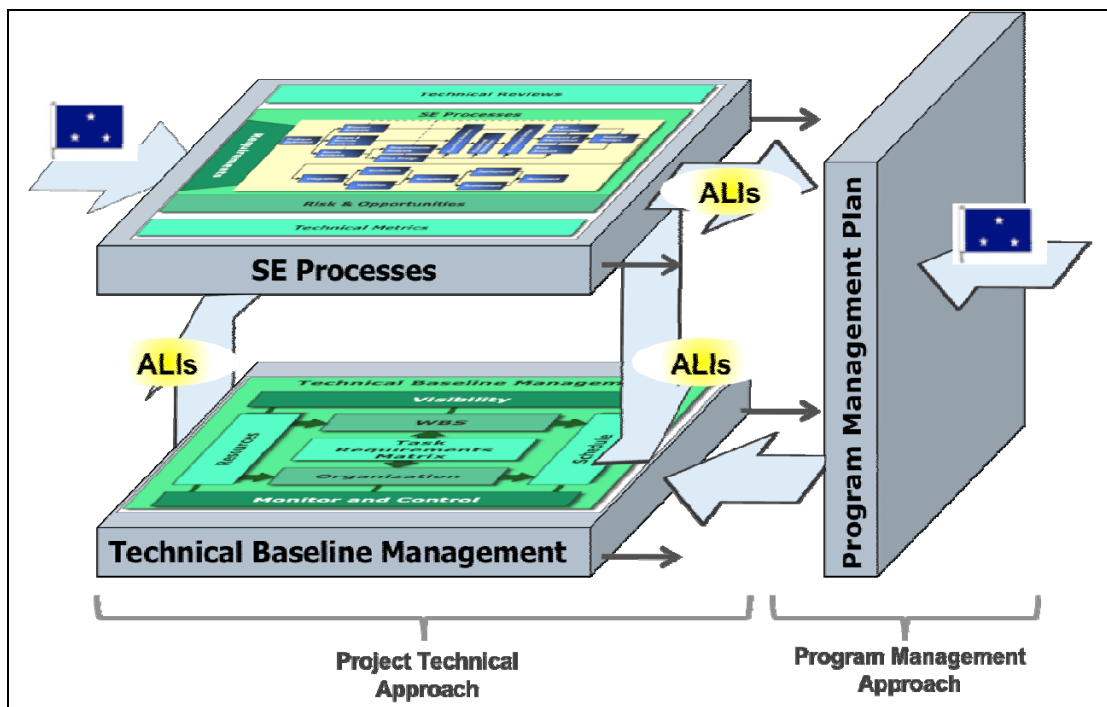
Technical Reviews

SE Processes

Requirements

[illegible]

Risk & Opportunities

Technical Metrics

SE Processes

ALIs

ALIs

ALIs

Program Management Plan

Technical Baseline Managem

Visibility

WBS

Task Requirements Matrix

Resources

Schedule

Organization

Monitor and Control

Technical Baseline Management

Project Technical Approach

Program Management Approach